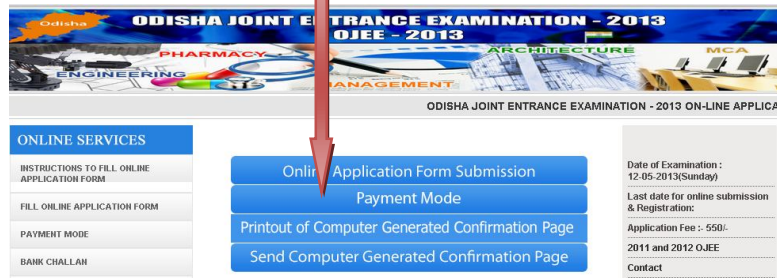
Odisha

ODISHA JOINT E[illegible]TRANCE EXAMINATION - 2013

OJEE - 2013

PHARMACY

ENGINEERING

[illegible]ANAGEMENT

ARCHITECTURE

MCA

ODISHA JOINT ENTRANCE EXAMINATION - 2013 ON-LINE APPLICA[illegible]

ONLINE SERVICES

INSTRUCTIONS TO FILL ONLINE APPLICATION FORM

FILL ONLINE APPLICATION FORM

PAYMENT MODE

BANK CHALLAN

Onli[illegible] Application Form Submission

Payment Mode

Printout of Computer Generated Confirmation Page

Send Computer Generated Confirmation Page

Date of Examination : 12-05-2013(Sunday)

Last date for online submission & Registration:

Application Fee :- 550/-

2011 and 2012 OJEE

Contact